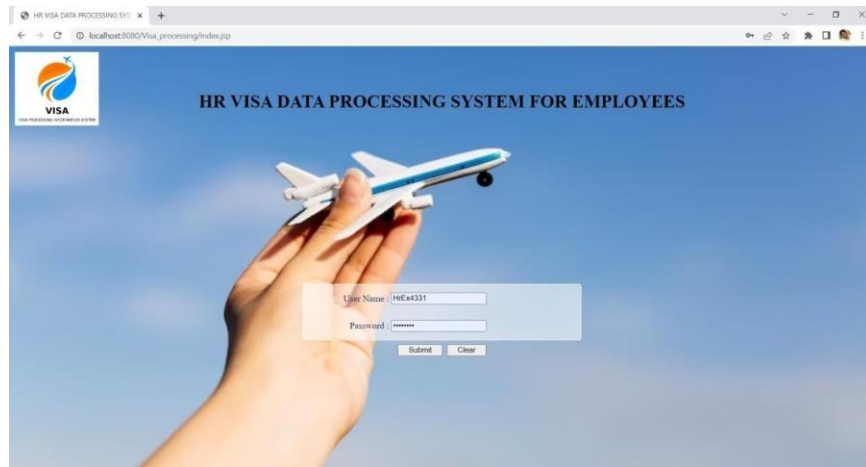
HR VISA DATA PROCESSING SYS ×
+
localhost:8080/Visa_processing/index.jsp

VISA
VISA PROCESSING INFORMATION SYSTEM

HR VISA DATA PROCESSING SYSTEM FOR EMPLOYEES

User Name : HrEx4331

Password : ••••••••

Submit Clear